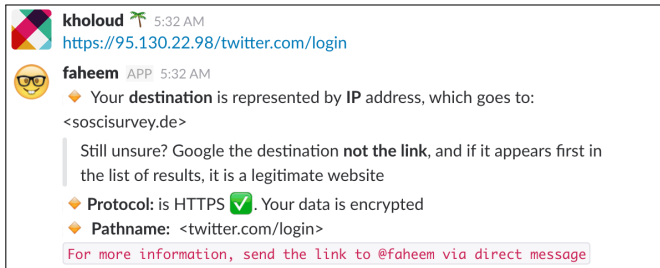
kholoud 🌴 5:32 AM
https://95.130.22.98/twitter.com/login

faheem APP 5:32 AM
🔶 Your **destination** is represented by **IP** address, which goes to: <soscisurvey.de>

Still unsure? Google the destination **not the link**, and if it appears first in the list of results, it is a legitimate website

🔶 **Protocol:** is HTTPS ✅. Your data is encrypted

🔶 **Pathname:** <twitter.com/login>

For more information, send the link to @faheem via direct message